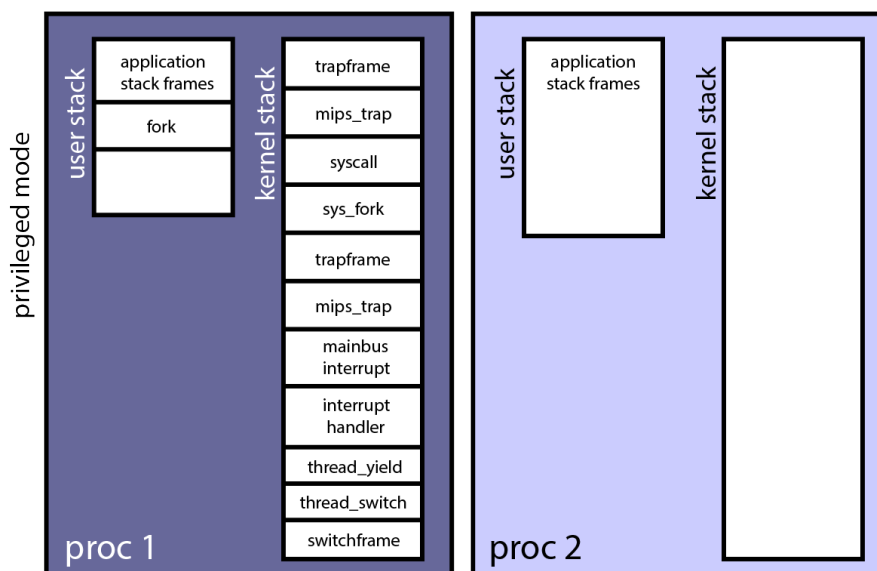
privileged mode

user stack

application stack frames

fork

kernel stack

trapframe

mips_trap

syscall

sys_fork

trapframe

mips_trap

mainbus interrupt

interrupt handler

thread_yield

thread_switch

switchframe

proc 1

user stack

application stack frames

kernel stack

proc 2